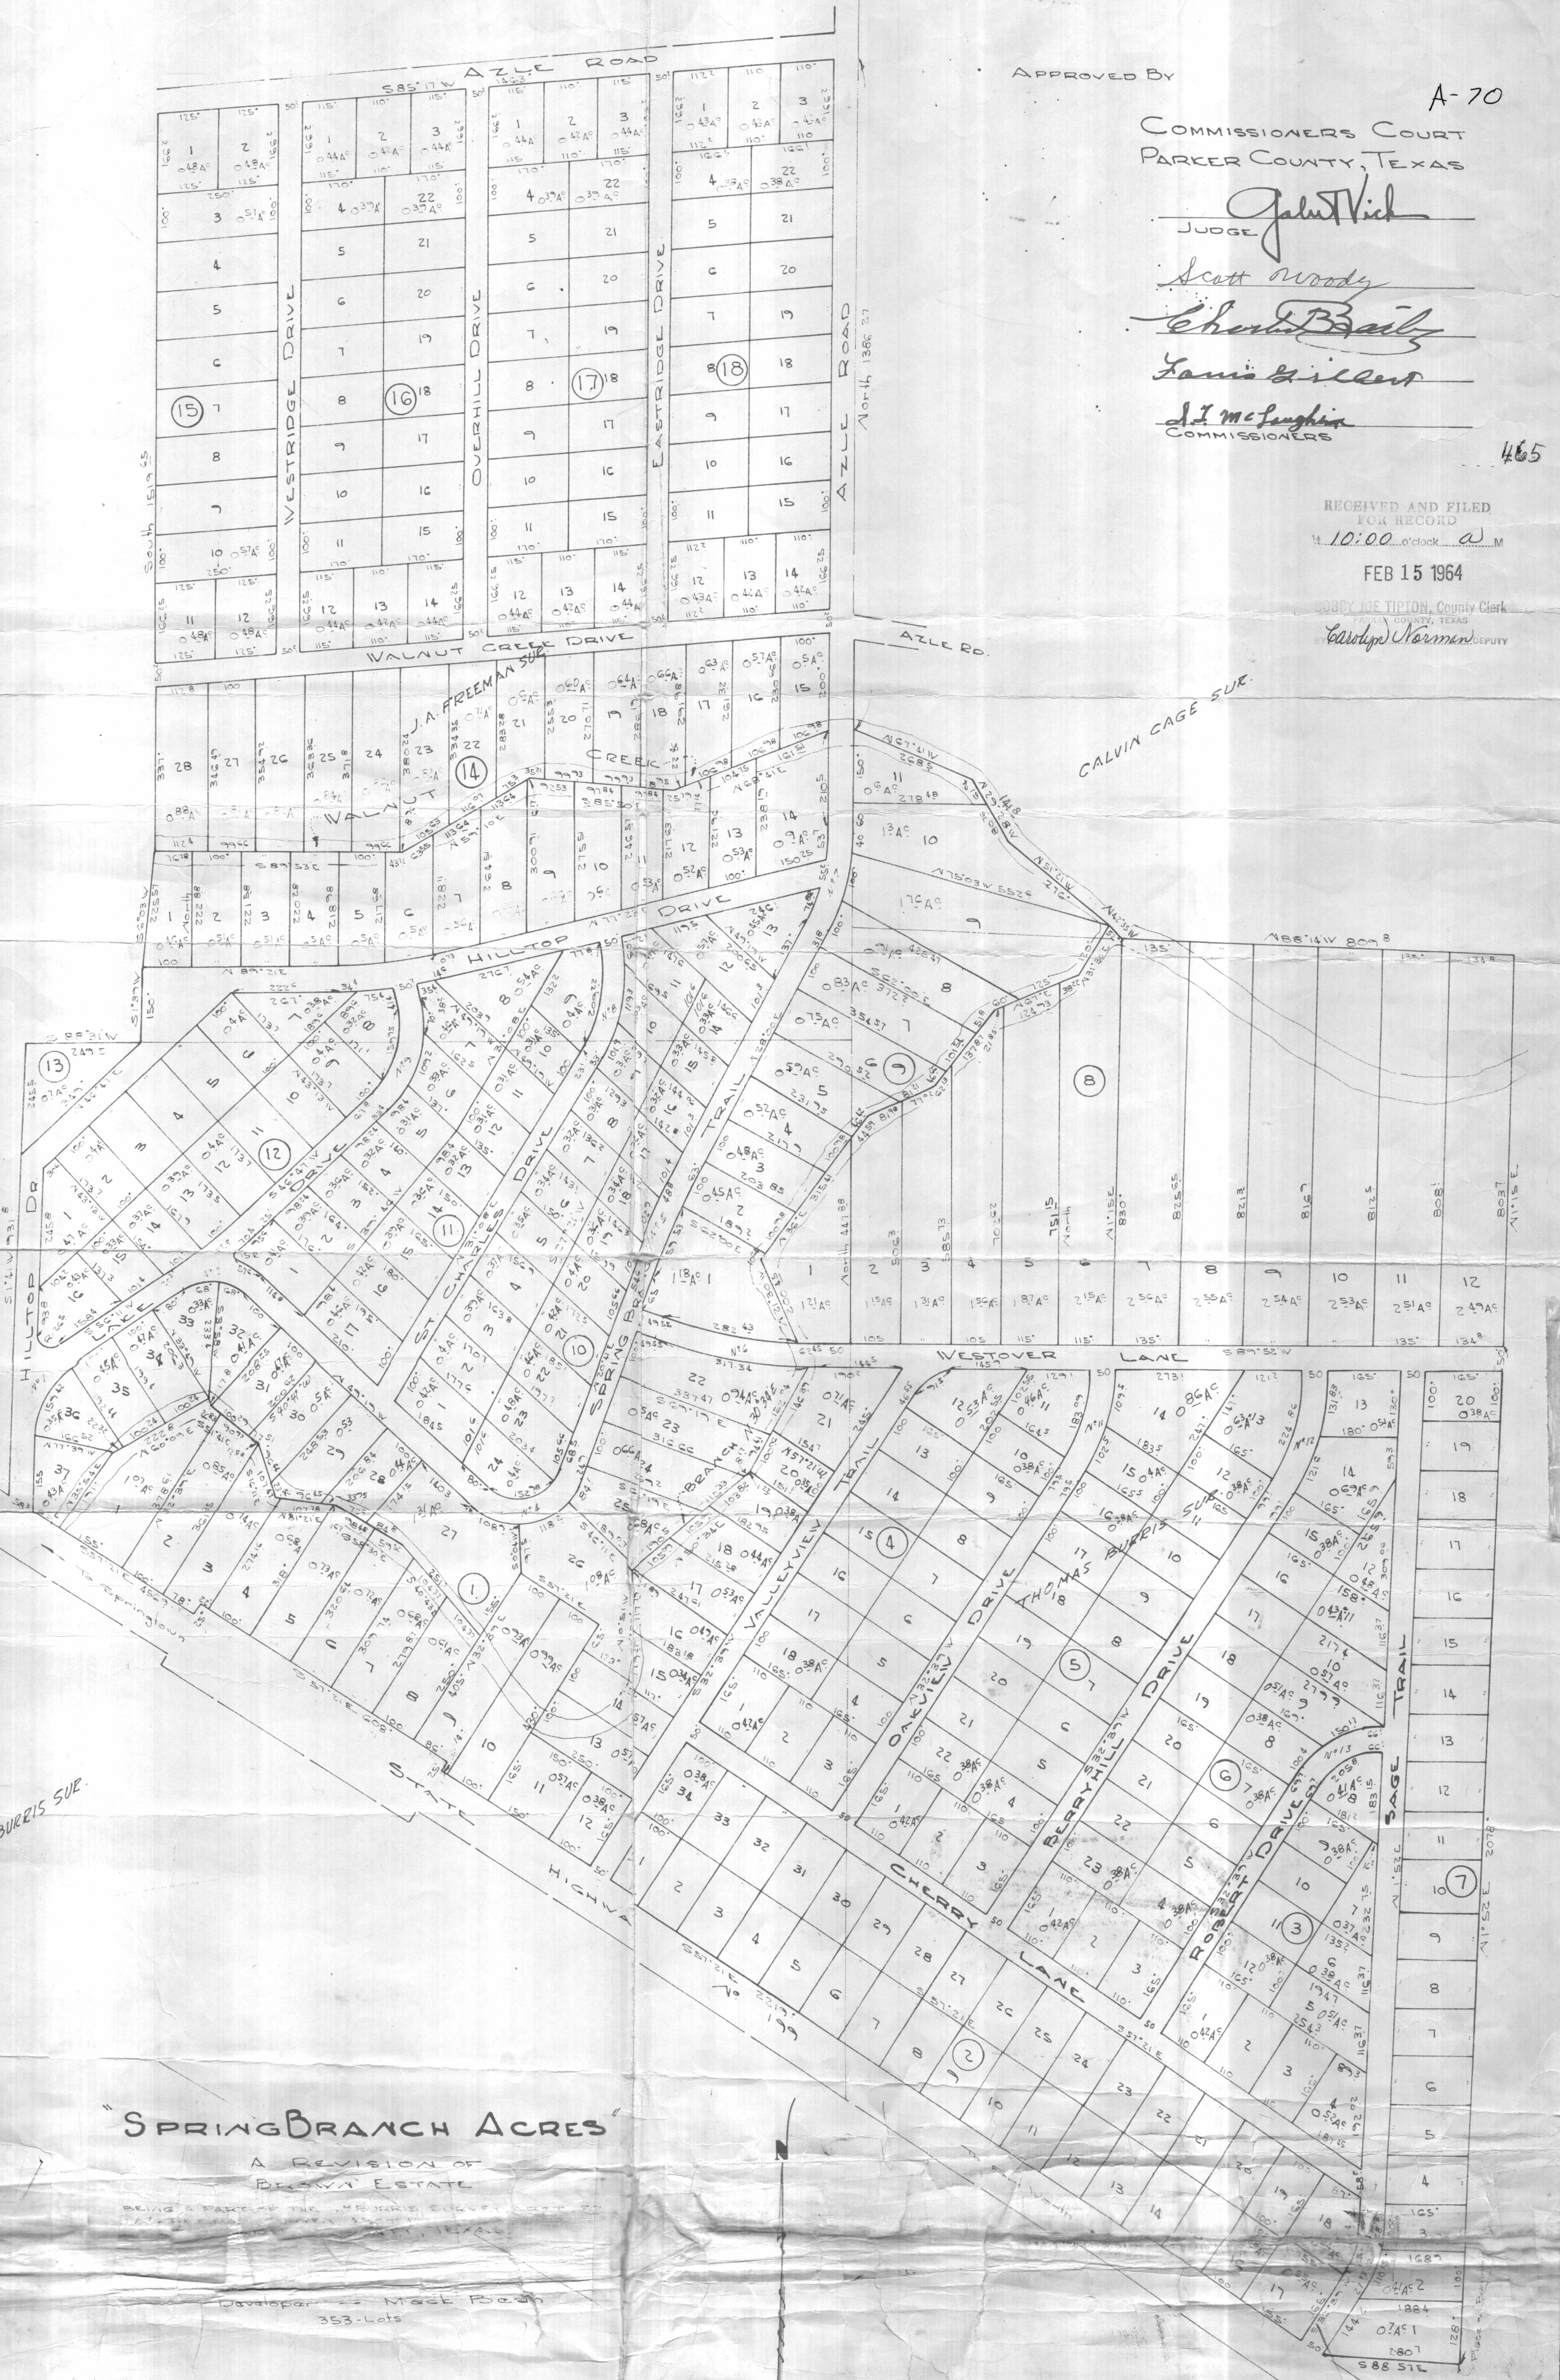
Approved By

A-70

Commissioners Court
Parker County, Texas

Judge Gabel T Vick

Scott Woody

Charlie Bailey

Louis Gilbert

J. T. McLaughlin
Commissioners

465

RECEIVED AND FILED FOR RECORD
at 10:00 o'clock a M
FEB 15 1964
BOBBY JOE TIPTON, County Clerk
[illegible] COUNTY, TEXAS
By Carolyn Norman DEPUTY

AZLE ROAD

WESTRIDGE DRIVE

OVERHILL DRIVE

EASTRIDGE DRIVE

AZLE ROAD

WALNUT CREEK DRIVE

AZLE RD.

J. A. FREEMAN SUR.

WALNUT CREEK

CALVIN CAGE SUR.

HILLTOP DRIVE

HILLTOP DR

ST. CHARLES DRIVE

SPRING BRANCH TRAIL

WESTOVER LANE

VALLEYVIEW TRAIL

OAKVIEW DRIVE

THOMAS BURRIS SUR.

BERRYHILL DRIVE

ROBERT DRIVE

SAGE TRAIL

CHERRY LANE

STATE HIGHWAY

BURRIS SUR.

15 16 17 18 14 13 12 11 10 9 8 1 4 5 6 3 2 7

"SpringBranch Acres"
A Revision of
Brown Estate
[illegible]

Developer — Mack Bean
353-Lots